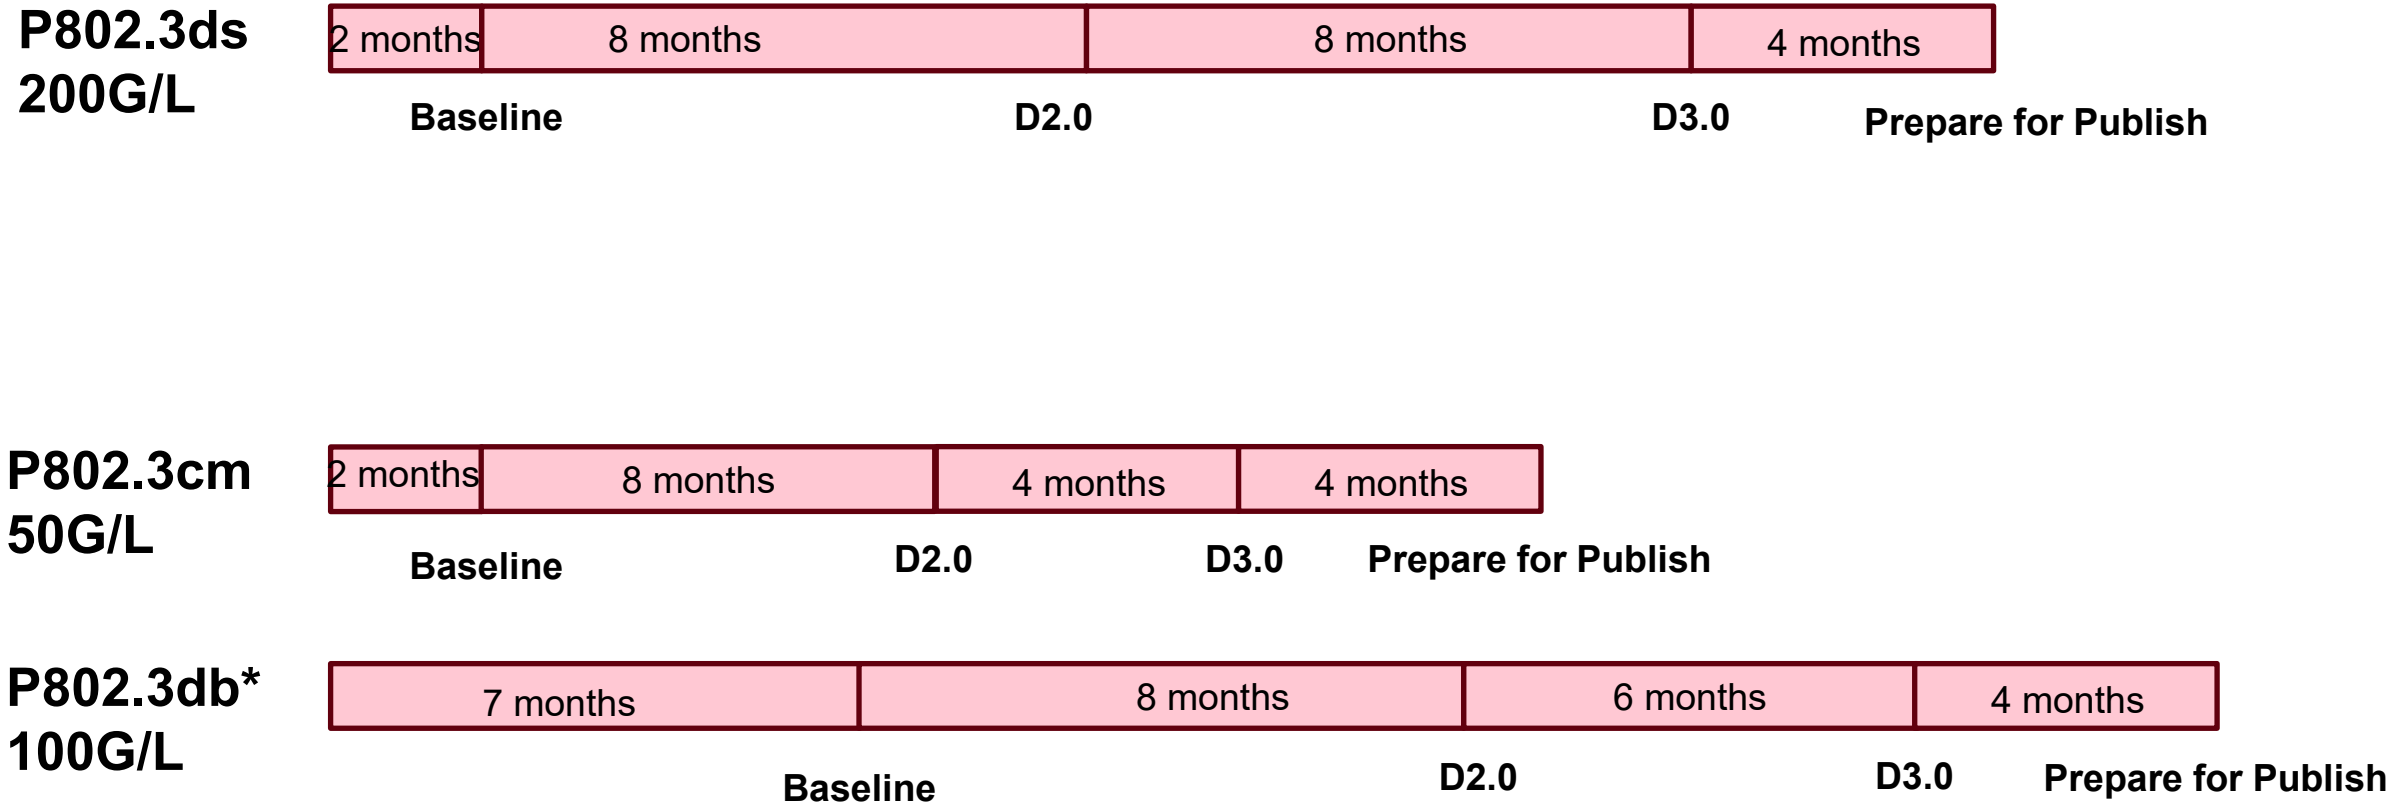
P802.3ds 200G/L

2 months | 8 months | 8 months | 4 months

Baseline D2.0 D3.0 Prepare for Publish

P802.3cm 50G/L

2 months | 8 months | 4 months | 4 months

Baseline D2.0 D3.0 Prepare for Publish

P802.3db* 100G/L

7 months | 8 months | 6 months | 4 months

Baseline D2.0 D3.0 Prepare for Publish